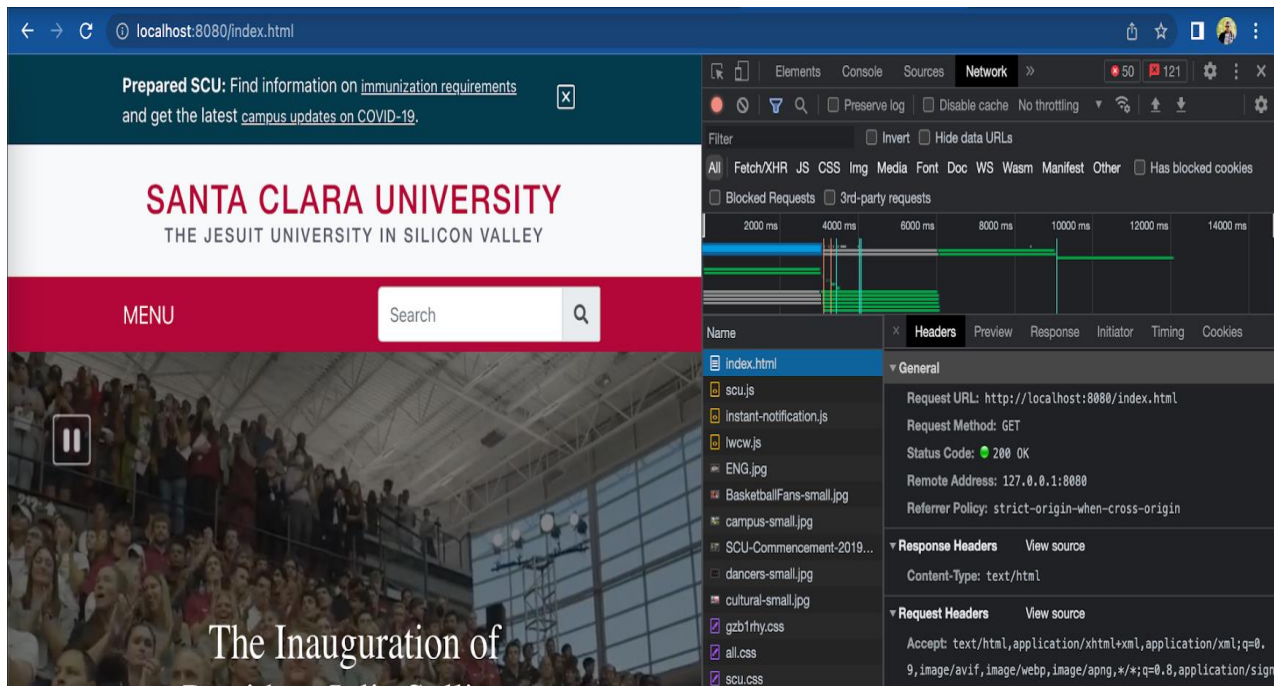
localhost:8080/index.html

Prepared SCU: Find information on immunization requirements and get the latest campus updates on COVID-19.

SANTA CLARA UNIVERSITY
THE JESUIT UNIVERSITY IN SILICON VALLEY

MENU
Search

The Inauguration of
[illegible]

Elements Console Sources Network » 50 121

Preserve log Disable cache No throttling

Filter Invert Hide data URLs

All Fetch/XHR JS CSS Img Media Font Doc WS Wasm Manifest Other Has blocked cookies

Blocked Requests 3rd-party requests

2000 ms 4000 ms 6000 ms 8000 ms 10000 ms 12000 ms 14000 ms

Name
index.html
scu.js
instant-notification.js
lwcw.js
ENG.jpg
BasketballFans-small.jpg
campus-small.jpg
SCU-Commencement-2019...
dancers-small.jpg
cultural-small.jpg
gzb1rhy.css
all.css
scu.css

× Headers Preview Response Initiator Timing Cookies

▾General
Request URL: http://localhost:8080/index.html
Request Method: GET
Status Code: 200 OK
Remote Address: 127.0.0.1:8080
Referrer Policy: strict-origin-when-cross-origin

▾Response Headers View source
Content-Type: text/html

▾Request Headers View source
Accept: text/html,application/xhtml+xml,application/xml;q=0.9,image/avif,image/webp,image/apng,*/*;q=0.8,application/sign